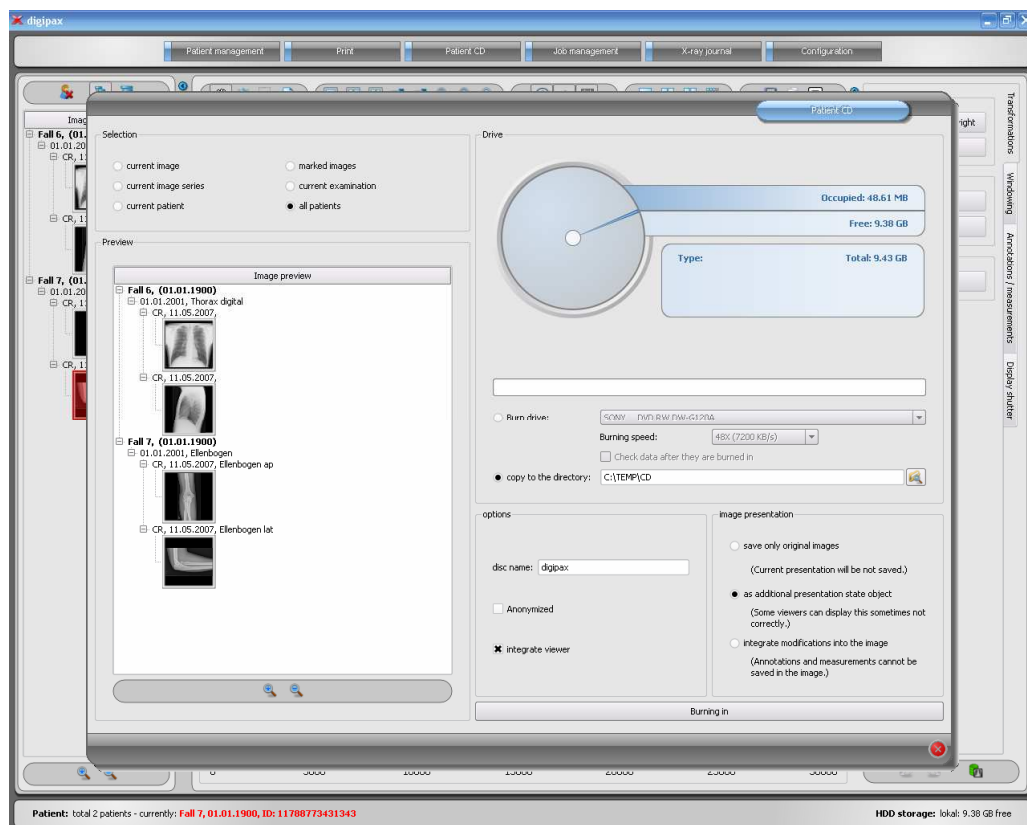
digipax

Patient management | Print | Patient CD | Job management | X-ray journal | Configuration

Imag
Fall 6, (01.
01.01.20
CR, 1
CR, 1
Fall 7, (01.
01.01.20
CR, 1
CR, 1

Patient CD

Selection
current image
marked images
current image series
current examination
current patient
all patients

Preview
Image preview
Fall 6, (01.01.1900)
01.01.2001, Thorax digital
CR, 11.05.2007,
CR, 11.05.2007,
Fall 7, (01.01.1900)
01.01.2001, Ellenbogen
CR, 11.05.2007, Ellenbogen ap
CR, 11.05.2007, Ellenbogen lat

Drive
Occupied: 48.61 MB
Free: 9.38 GB
Type:
Total: 9.43 GB

Burn drive: SONY DVD RW DW-G120A
Burning speed: 48X (7200 KB/s)
Check data after they are burned in
copy to the directory: C:\TEMP\CD

options
disc name: digipax
Anonymized
integrate viewer

image presentation
save only original images
(Current presentation will be not saved.)
as additional presentation state object
(Some viewers can display this sometimes not correctly.)
integrate modifications into the image
(Annotations and measurements cannot be saved in the image.)

Burning in

right

Transformations
Windowing
Annotations / measurements
Display shutter

Patient: total 2 patients - currently: Fall 7, 01.01.1900, ID: 11788773431343
HDD storage: lokal: 9.38 GB free